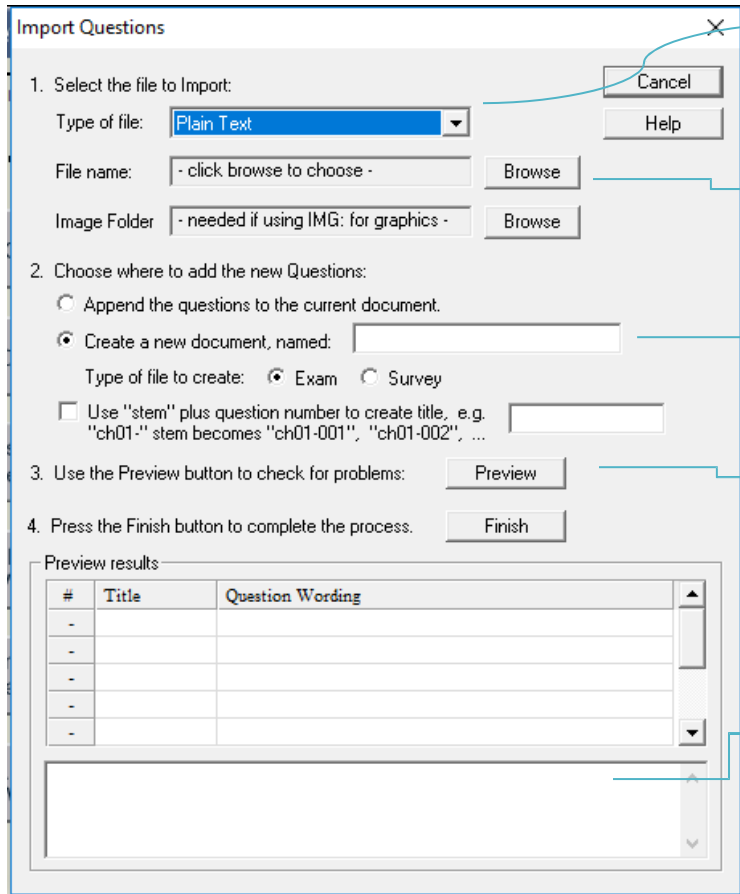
Import Questions

X

1. Select the file to Import:

Cancel

Type of file: Plain Text

Help

File name: - click browse to choose -

Browse

Image Folder - needed if using IMG: for graphics -

Browse

2. Choose where to add the new Questions:

Append the questions to the current document.

Create a new document, named:

Type of file to create: Exam Survey

Use "stem" plus question number to create title, e.g. "ch01-" stem becomes "ch01-001", "ch01-002", ...

3. Use the Preview button to check for problems:

Preview

4. Press the Finish button to complete the process.

Finish

Preview results

| # | Title | Question Wording |
|---|---|---|
| - | | |
| - | | |
| - | | |
| - | | |
| - | | |